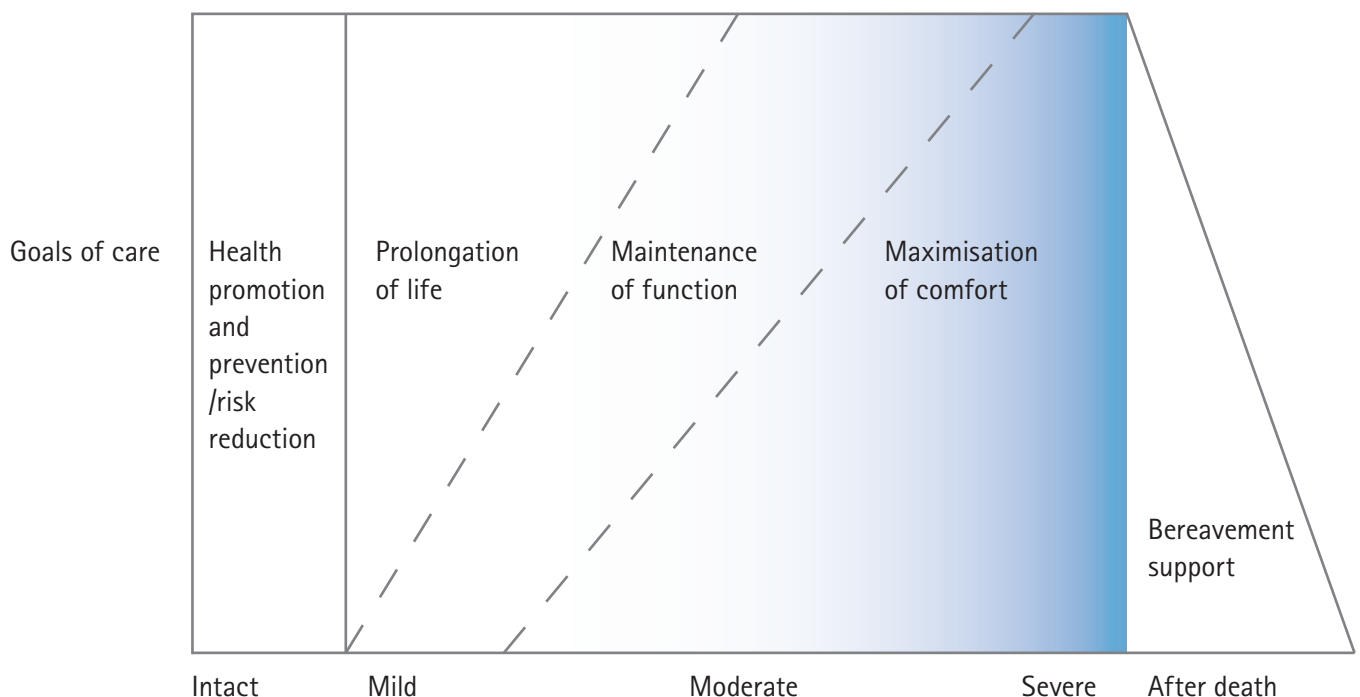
Goals of care

Health promotion and prevention /risk reduction

Prolongation of life

Maintenance of function

Maximisation of comfort

Bereavement support

Intact

Mild

Moderate

Severe

After death